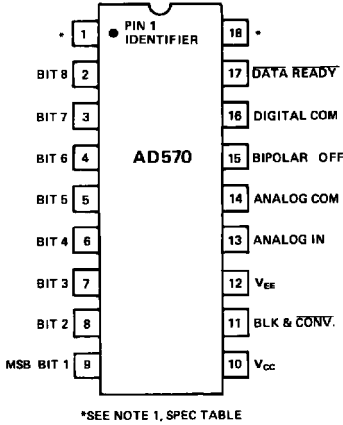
* 1
PIN 1 IDENTIFIER
18 *
BIT 8 2
17 $\overline{\text{DATA READY}}$
BIT 7 3
16 DIGITAL COM
BIT 6 4
AD570
15 BIPOLAR OFF
BIT 5 5
14 ANALOG COM
BIT 4 6
13 ANALOG IN
BIT 3 7
12 $V_{EE}$
BIT 2 8
11 BLK & $\overline{\text{CONV}}$.
MSB BIT 1 9
10 $V_{CC}$

*SEE NOTE 1, SPEC TABLE